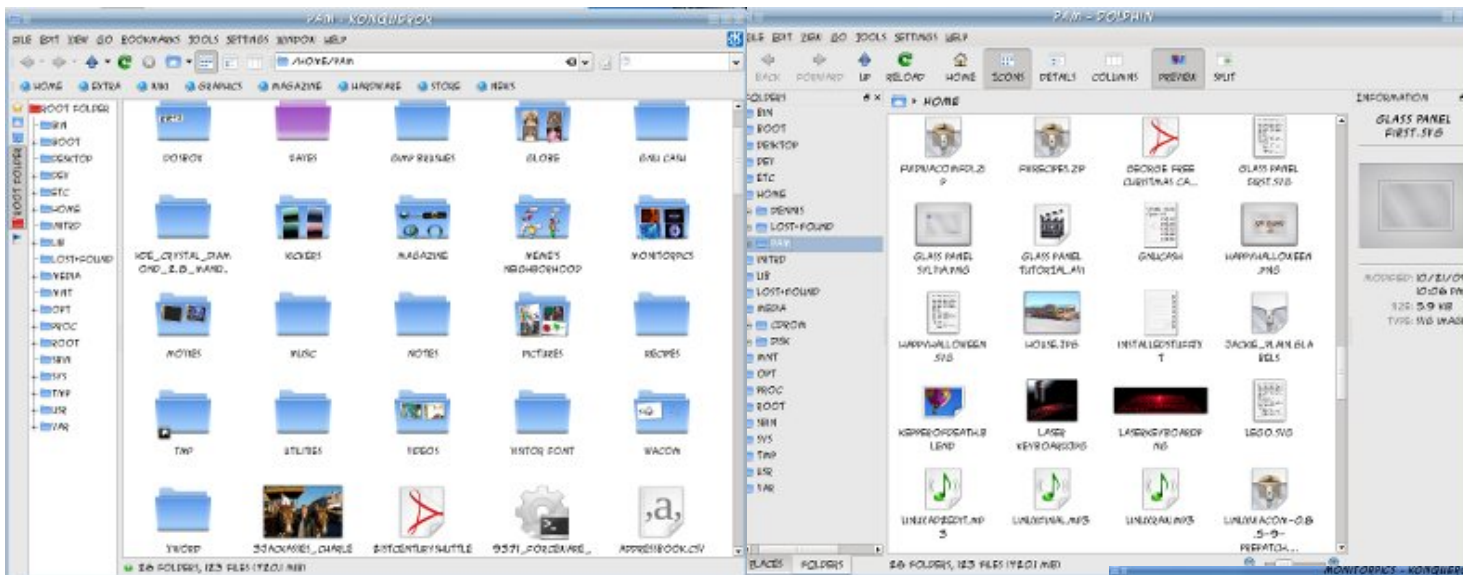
PAM - KONQUEROR

FILE EDIT VIEW GO BOOKMARKS TOOLS SETTINGS WINDOW HELP

/HOME/PAM

HOME EXTRA KIKI GRAPHICS MAGAZINE HARDWARE STORE NEWS

ROOT FOLDER
BIN
BOOT
DESKTOP
DEV
ETC
HOME
INITRD
LIB
LOST+FOUND
MEDIA
MNT
OPT
PROC
ROOT
SBIN
SYS
TMP
USR
VAR

ROOT FOLDER

DOSBOX
SAVES
GIMP BRUSHES
GLOBE
GNU CASH
KDE_CRYSTAL_DIAMOND_2.0_MAND...
KICKERS
MAGAZINE
MEME'S NEIGHBORHOOD
MONITORPICS
MOVIES
MUSIC
NOTES
PICTURES
RECIPES
TMP
UTILITIES
VIDEOS
VINTOR FONT
WACOM
WORD
3JACKASS_CHARLE
21STCENTURYSHUTTLE
9571_FORCEWARE_
ADDRESSBOOK.CSV

26 FOLDERS, 123 FILES (78.01 MB)

PAM - DOLPHIN

FILE EDIT VIEW GO TOOLS SETTINGS HELP

BACK FORWARD UP RELOAD HOME ICONS DETAILS COLUMNS PREVIEW SPLIT

FOLDERS
BIN
BOOT
DESKTOP
DEV
ETC
HOME
DENNIS
LOST+FOUND
PAM
INITRD
LIB
LOST+FOUND
MEDIA
CDROM
DISK
MNT
OPT
PROC
ROOT
SBIN
SYS
TMP
USR
VAR

HOME

PAPMACONFIG.ZIP
PIRECIPES.ZIP
GEORGE FREE CHRISTMAS CA...
GLASS PANEL FIRST.SVG
GLASS PANEL SYLVIA.PNG
GLASS PANEL TUTORIAL.AVI
GNUCASH
HAPPYHALLOWEEN.PNG
HAPPYHALLOWEEN.SVG
HOUSE.JPG
INSTALLEDSTUFF.TXT
JACKIE_PLAN.BLABELS
KEPPEROFDEATH.BLEND
LASER KEYBOARD.SVG
LASERKEYBOARD.PNG
LEGO.SVG
UNLEASHED.MP3
UNLOCKING.MP3
UNLEASH.MP3
LINUXICON-0.8.5-9-PREPATCH...

INFORMATION
GLASS PANEL FIRST.SVG
MODIFIED: 10/21/07 10:06 PM
SIZE: 5.9 KB
TYPE: SVG IMAGE

PLACES FOLDERS
26 FOLDERS, 123 FILES (78.01 MB)
MONITORPICS - KONQUEROR